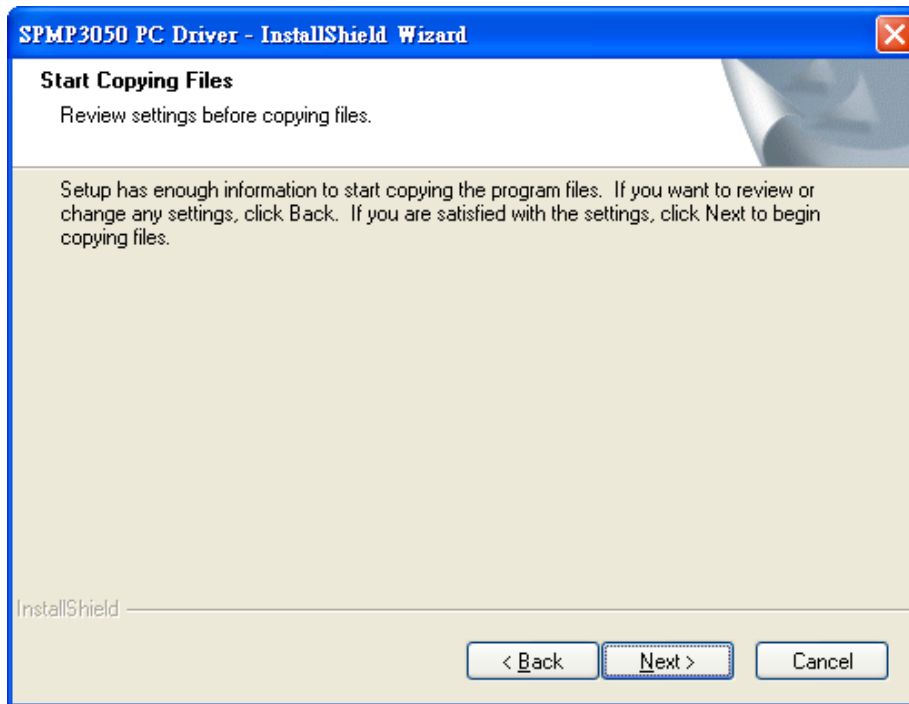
SPMP3050 PC Driver - InstallShield Wizard

Start Copying Files

Review settings before copying files.

Setup has enough information to start copying the program files. If you want to review or change any settings, click Back. If you are satisfied with the settings, click Next to begin copying files.

InstallShield

< Back

Next >

Cancel